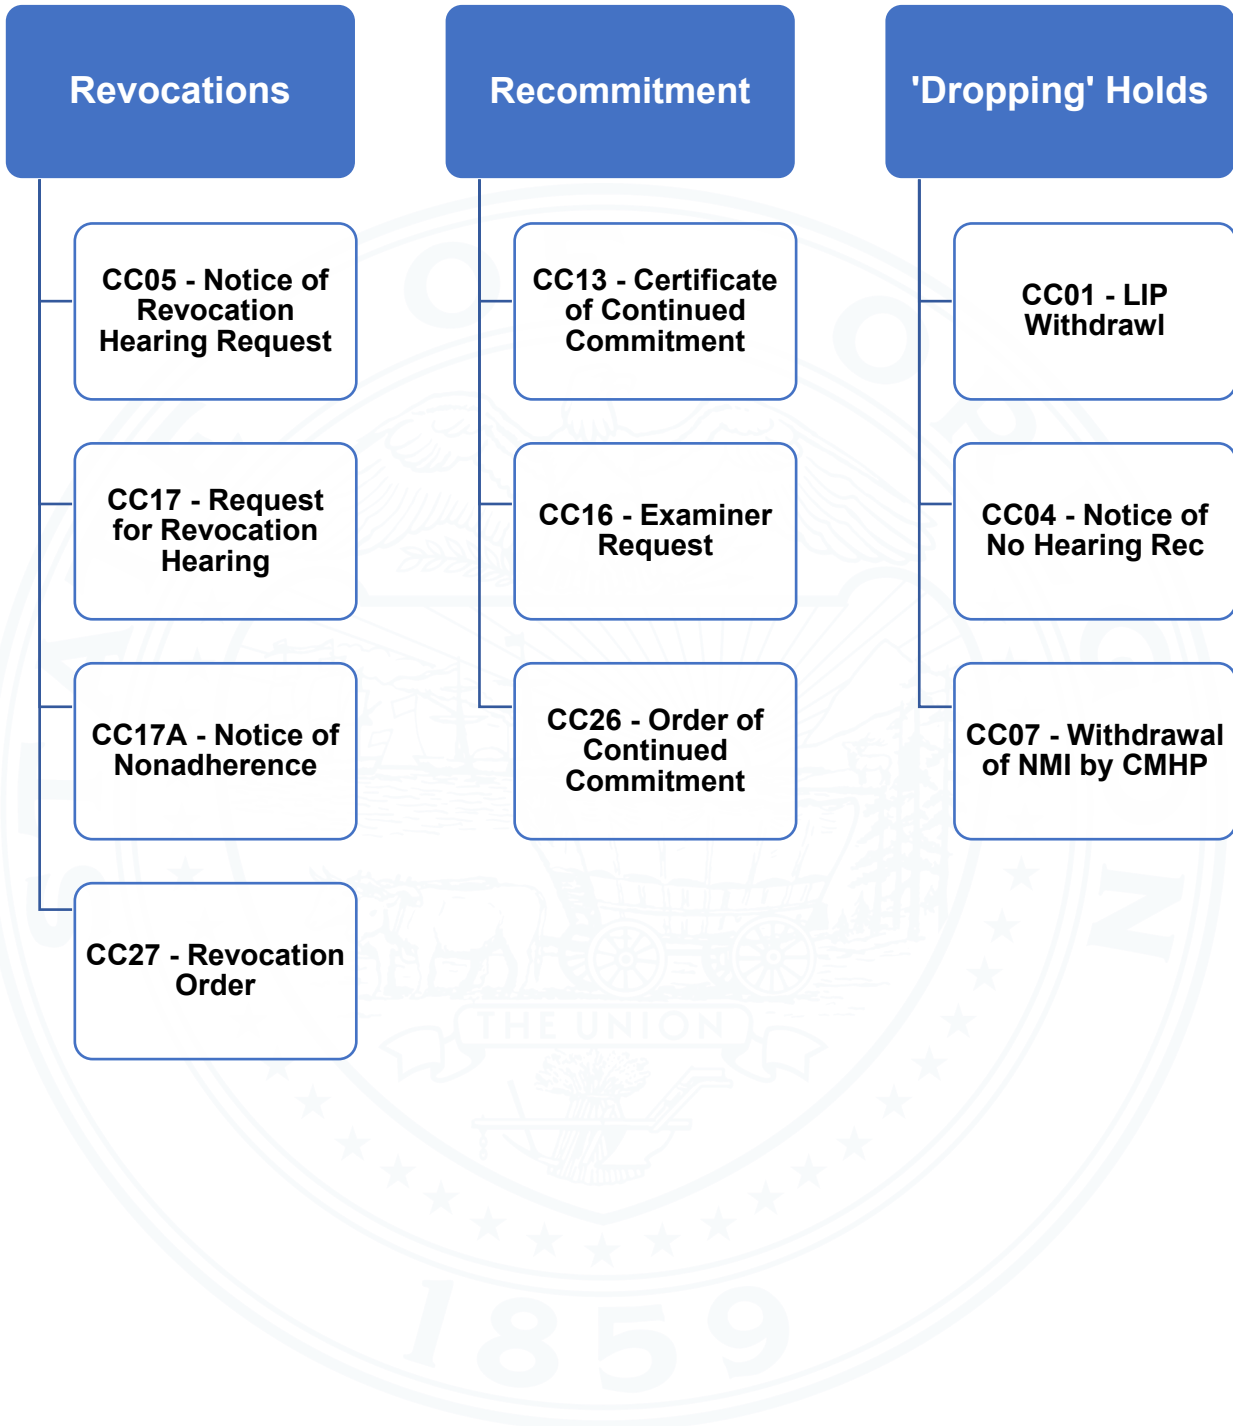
Revocations

CC05 - Notice of Revocation Hearing Request

CC17 - Request for Revocation Hearing

CC17A - Notice of Nonadherence

CC27 - Revocation Order

Recommitment

CC13 - Certificate of Continued Commitment

CC16 - Examiner Request

CC26 - Order of Continued Commitment

'Dropping' Holds

CC01 - LIP Withdrawl

CC04 - Notice of No Hearing Rec

CC07 - Withdrawal of NMI by CMHP

THE UNION

1859